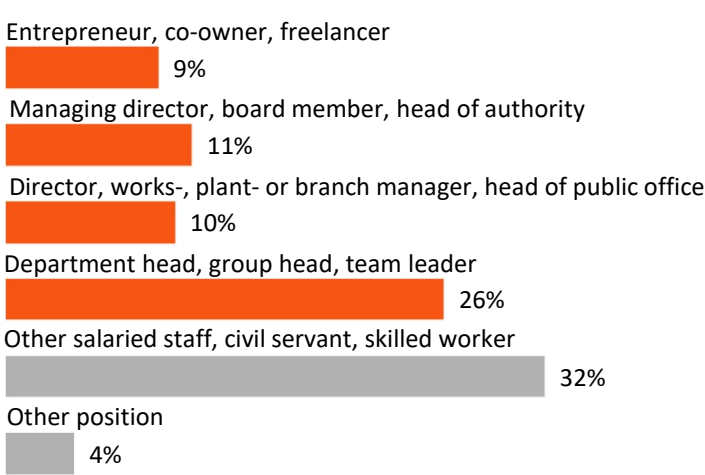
Entrepreneur, co-owner, freelancer
9%
Managing director, board member, head of authority
11%
Director, works-, plant- or branch manager, head of public office
10%
Department head, group head, team leader
26%
Other salaried staff, civil servant, skilled worker
32%
Other position
4%